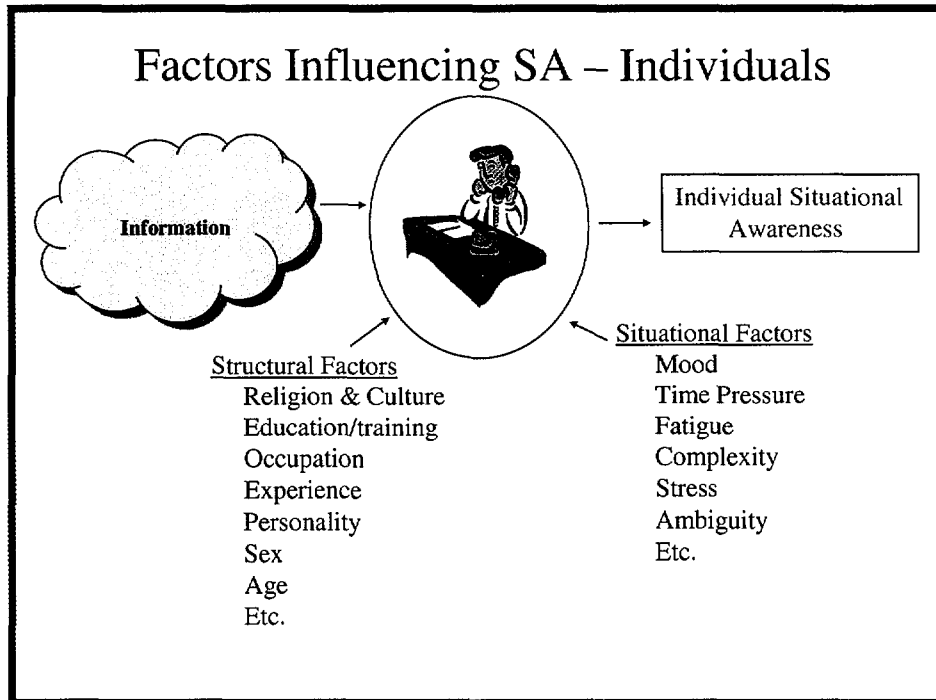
Factors Influencing SA – Individuals

Information

Individual Situational Awareness

Structural Factors
Religion & Culture
Education/training
Occupation
Experience
Personality
Sex
Age
Etc.

Situational Factors
Mood
Time Pressure
Fatigue
Complexity
Stress
Ambiguity
Etc.